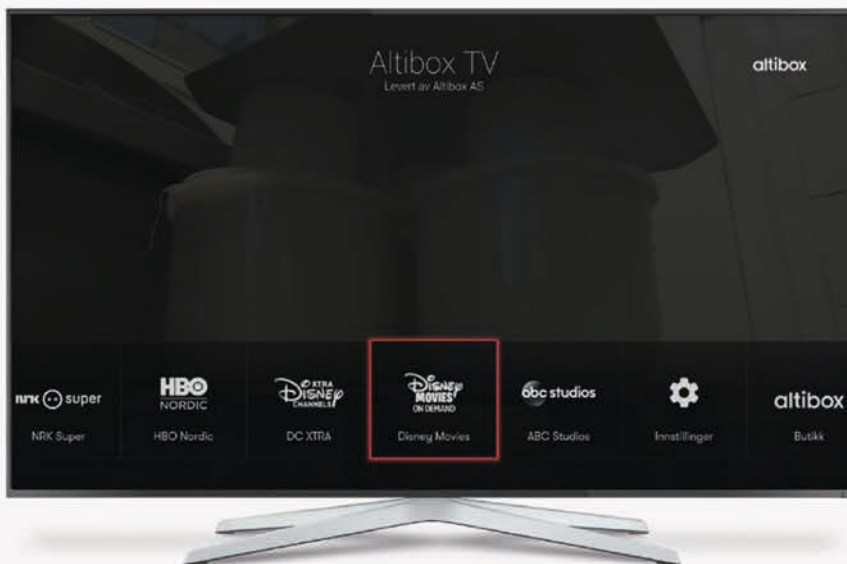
Altibox TV
Levert av Altibox AS

altibox

nrk super
NRK Super

HBO NORDIC
HBO Nordic

XTRA DISNEY CHANNELS
DC XTRA

DISNEY MOVIES ON DEMAND
Disney Movies

abc studios
ABC Studios

Innstillinger

altibox
Butikk